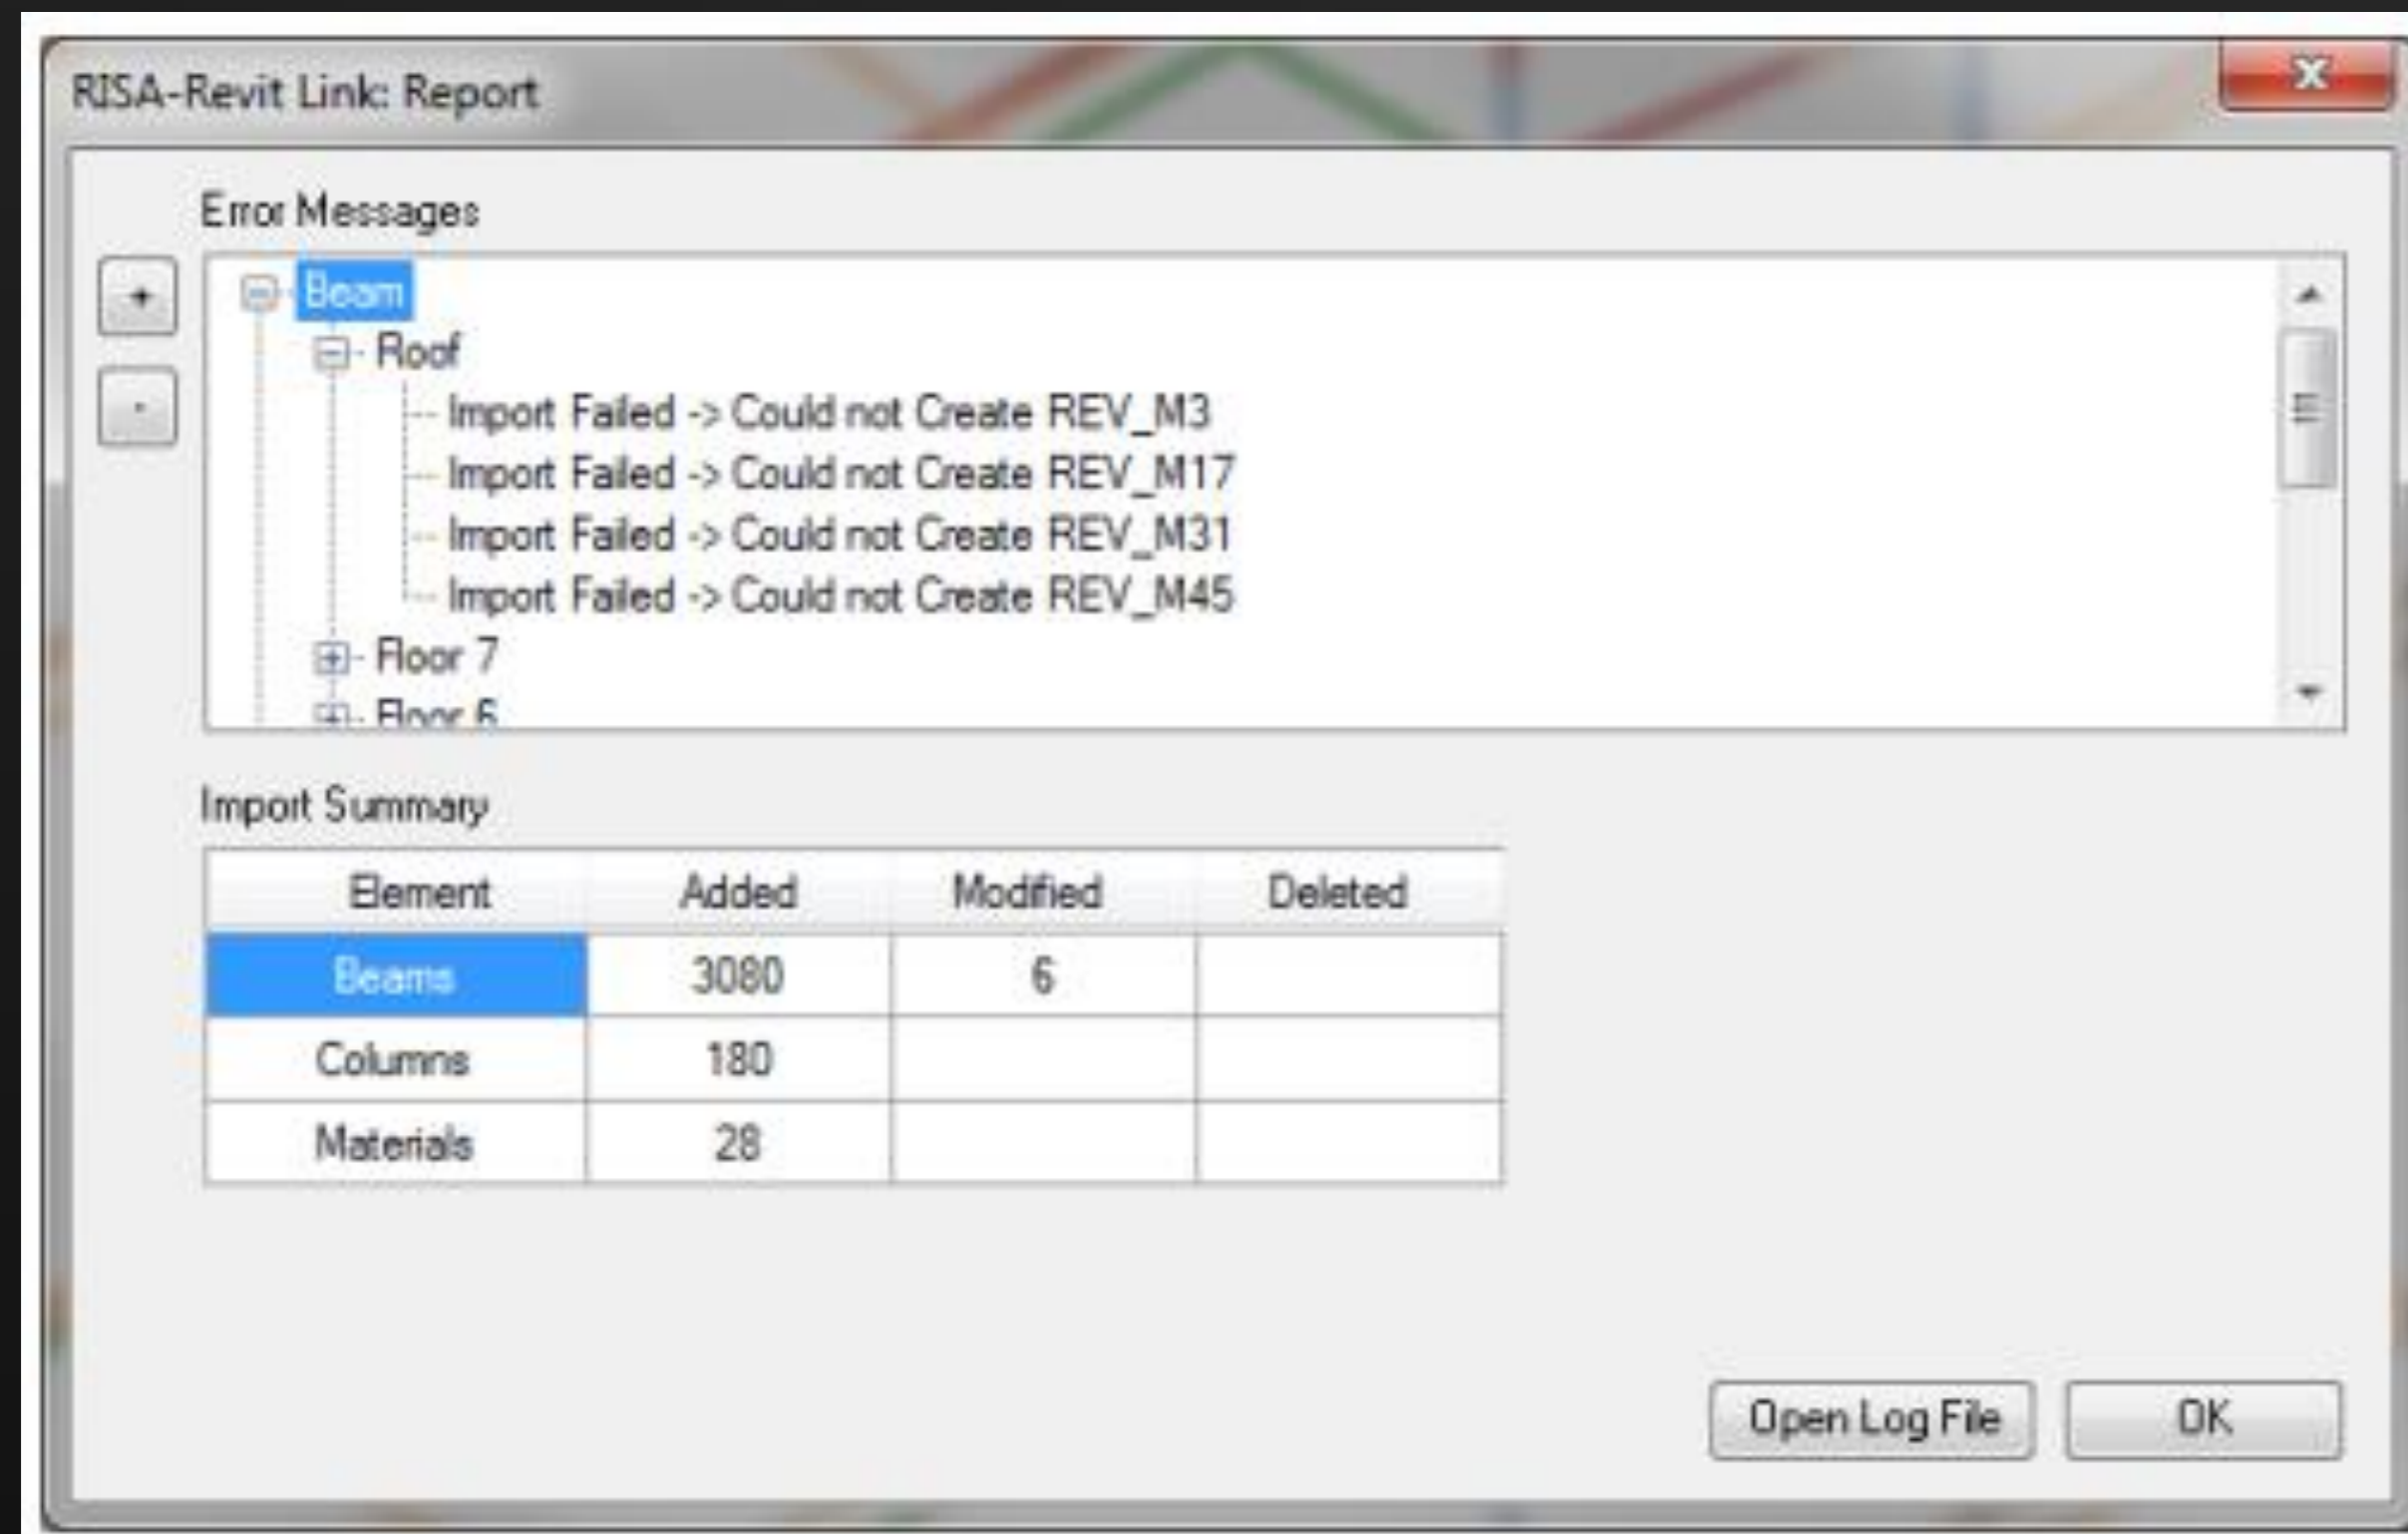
RISA-Revit Link: Report

Error Messages

+
-

Beam
Roof
Import Failed -> Could not Create REV_M3
Import Failed -> Could not Create REV_M17
Import Failed -> Could not Create REV_M31
Import Failed -> Could not Create REV_M45
Floor 7
Floor 6

Import Summary

| Element | Added | Modified | Deleted |
|---|---|---|---|
| Beams | 3080 | 6 | |
| Columns | 180 | | |
| Materials | 28 | | |

Open Log File
OK